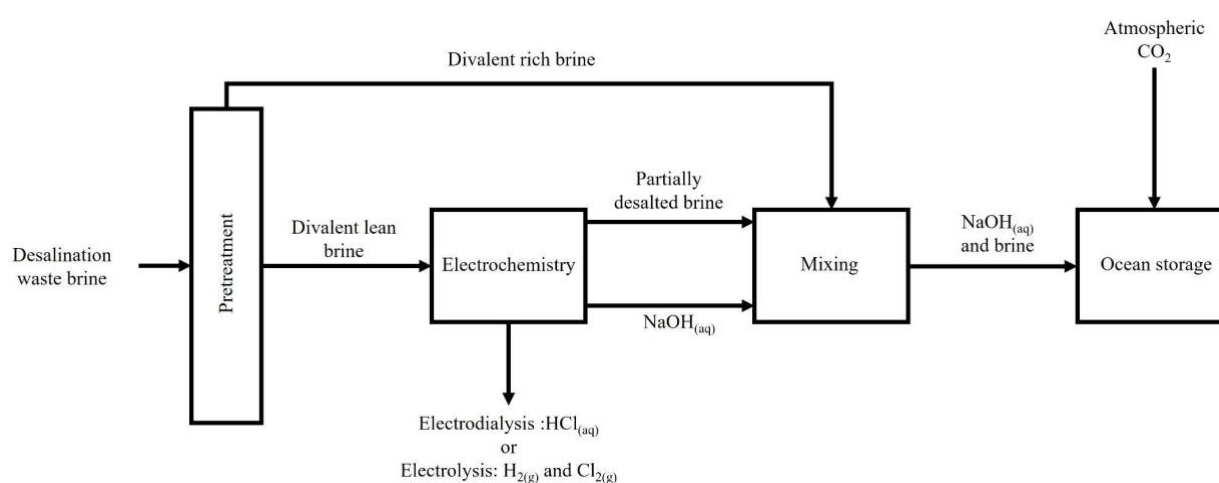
Atmospheric $CO_2$

Divalent rich brine

Desalination waste brine

Pretreatment

Divalent lean brine

Electrochemistry

Partially desalted brine

$NaOH_{(aq)}$

Mixing

$NaOH_{(aq)}$ and brine

Ocean storage

Electrodialysis :$HCl_{(aq)}$
or
Electrolysis: $H_{2(g)}$ and $Cl_{2(g)}$